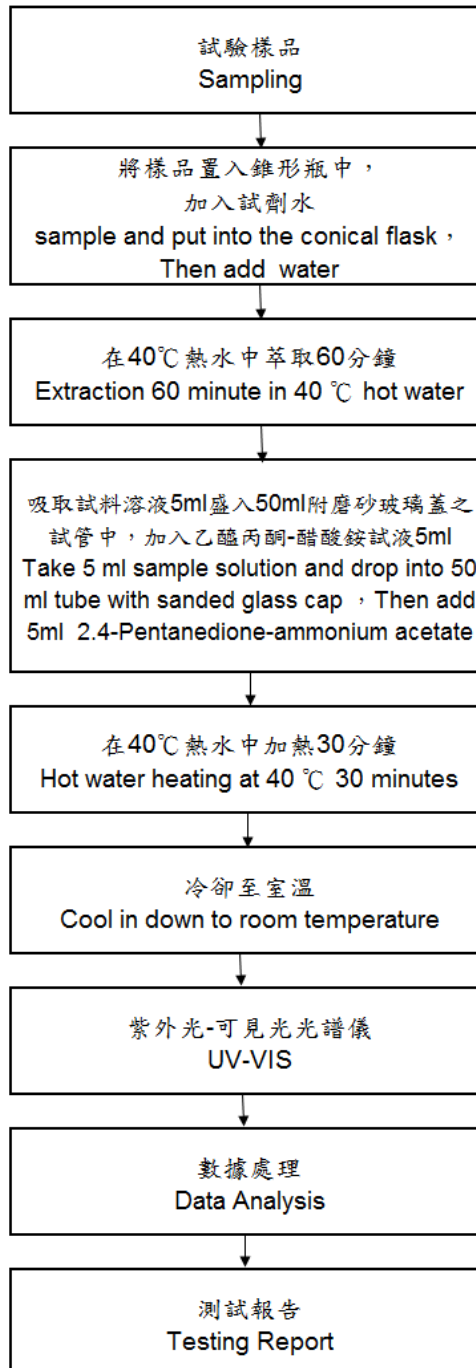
試驗樣品
Sampling

將樣品置入錐形瓶中，
加入試劑水
sample and put into the conical flask，
Then add water

在40℃熱水中萃取60分鐘
Extraction 60 minute in 40 ℃ hot water

吸取試料溶液5ml盛入50ml附磨砂玻璃蓋之試管中，加入乙醯丙酮-醋酸銨試液5ml
Take 5 ml sample solution and drop into 50 ml tube with sanded glass cap ，Then add 5ml 2.4-Pentanedione-ammonium acetate

在40℃熱水中加熱30分鐘
Hot water heating at 40 ℃ 30 minutes

冷卻至室溫
Cool in down to room temperature

紫外光-可見光光譜儀
UV-VIS

數據處理
Data Analysis

測試報告
Testing Report